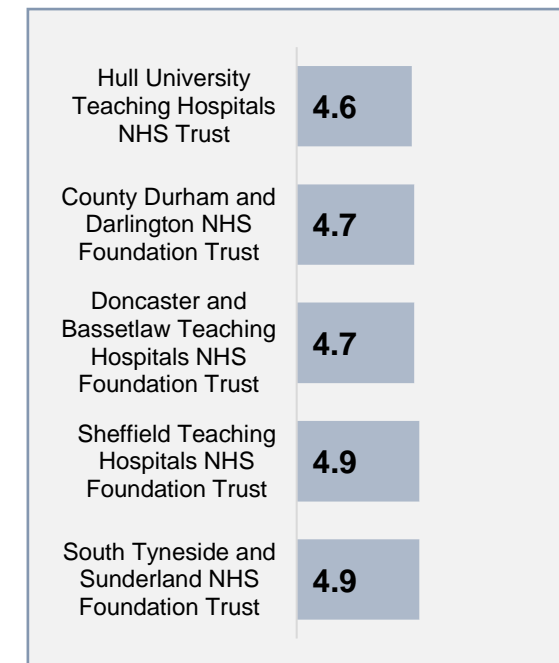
Hull University Teaching Hospitals NHS Trust
4.6

County Durham and Darlington NHS Foundation Trust
4.7

Doncaster and Bassetlaw Teaching Hospitals NHS Foundation Trust
4.7

Sheffield Teaching Hospitals NHS Foundation Trust
4.9

South Tyneside and Sunderland NHS Foundation Trust
4.9